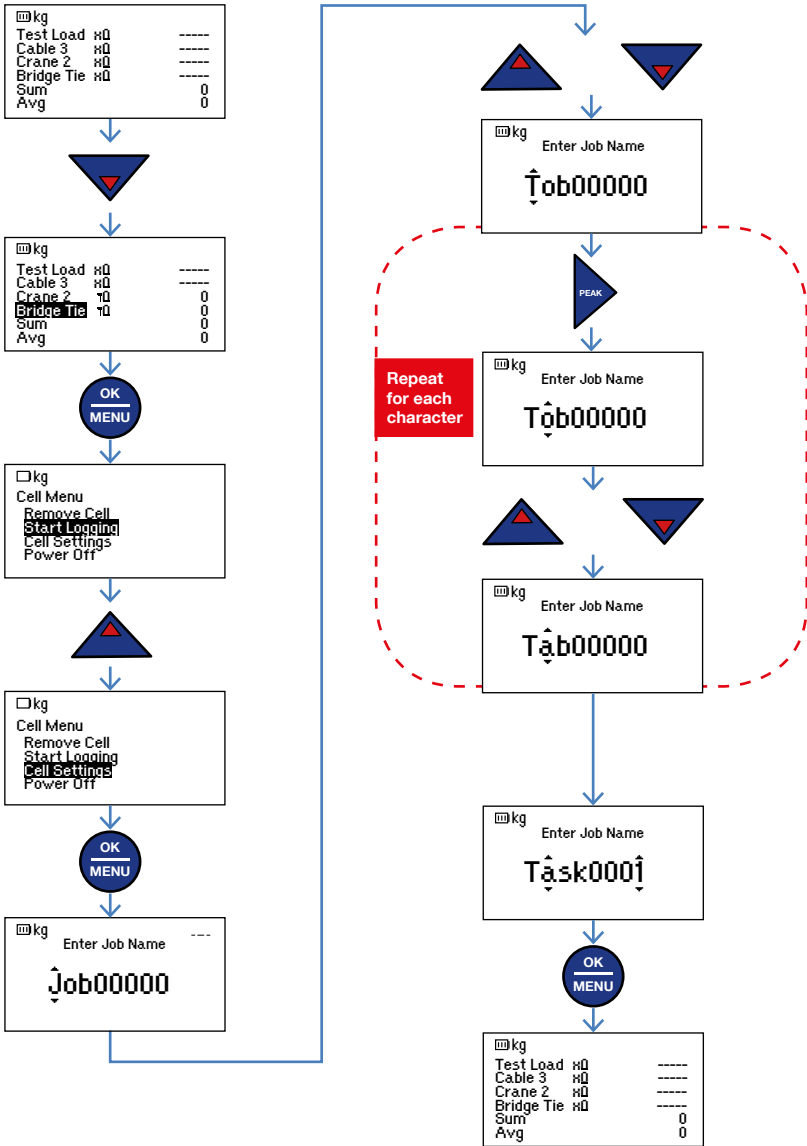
kg
Test Load xΩ -----
Cable 3 xΩ -----
Crane 2 xΩ -----
Bridge Tie xΩ -----
Sum 0
Avg 0

kg
Test Load xΩ -----
Cable 3 xΩ -----
Crane 2 ╗Ω 0
Bridge Tie ╗Ω 0
Sum 0
Avg 0

OK
MENU

kg
Cell Menu
Remove Cell
Start Logging
Cell Settings
Power Off

kg
Cell Menu
Remove Cell
Start Logging
Cell Settings
Power Off

OK
MENU

kg
Enter Job Name ---
Job00000

kg
Enter Job Name
Tob00000

PEAK

Repeat for each character

kg
Enter Job Name
Tob00000

kg
Enter Job Name
Tab00000

kg
Enter Job Name
Task0001

OK
MENU

kg
Test Load xΩ -----
Cable 3 xΩ -----
Crane 2 xΩ -----
Bridge Tie xΩ -----
Sum 0
Avg 0